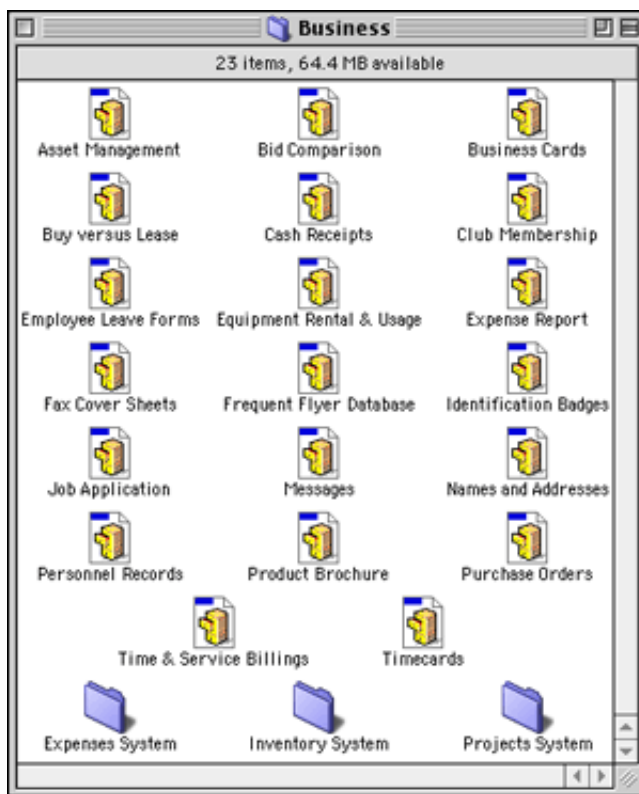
Business

23 items, 64.4 MB available

Asset Management
Bid Comparison
Business Cards
Buy versus Lease
Cash Receipts
Club Membership
Employee Leave Forms
Equipment Rental & Usage
Expense Report
Fax Cover Sheets
Frequent Flyer Database
Identification Badges
Job Application
Messages
Names and Addresses
Personnel Records
Product Brochure
Purchase Orders
Time & Service Billings
Timecards
Expenses System
Inventory System
Projects System